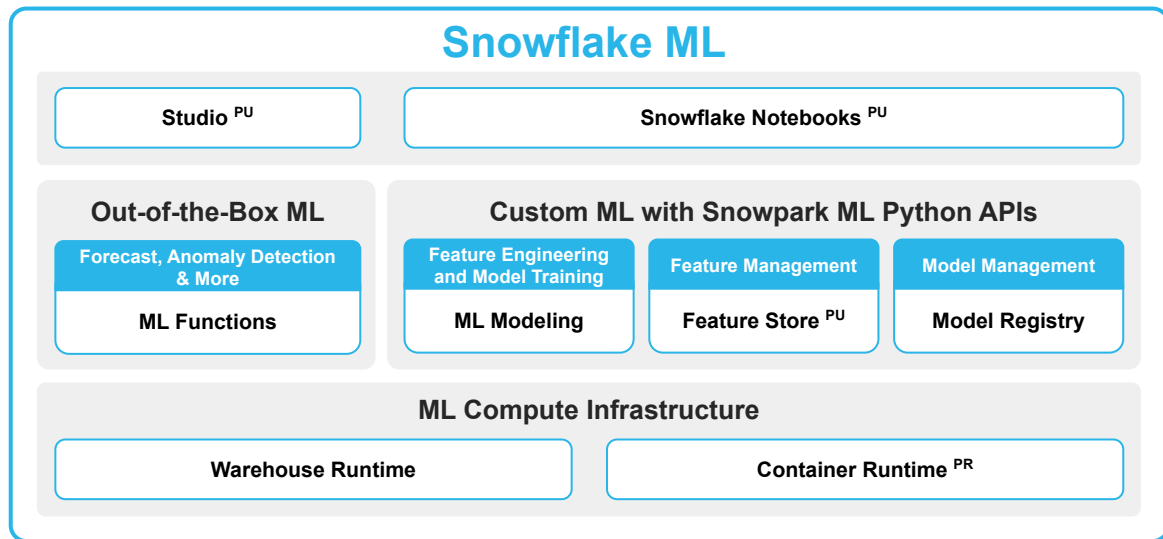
Snowflake ML

Studio $^{PU}$

Snowflake Notebooks $^{PU}$

Out-of-the-Box ML

Forecast, Anomaly Detection & More

ML Functions

Custom ML with Snowpark ML Python APIs

Feature Engineering and Model Training

ML Modeling

Feature Management

Feature Store $^{PU}$

Model Management

Model Registry

ML Compute Infrastructure

Warehouse Runtime

Container Runtime $^{PR}$